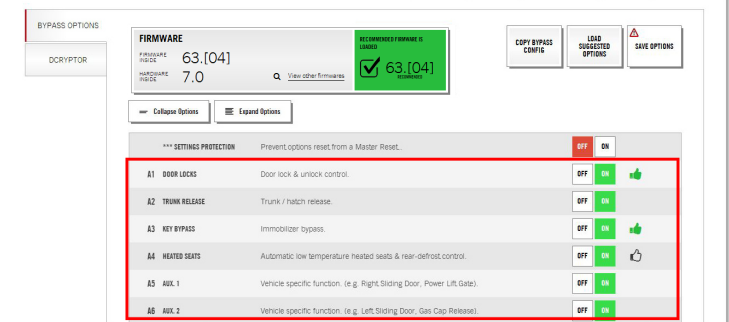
BYPASS OPTIONS

DCRYPTOR

FIRMWARE

FIRMWARE INSIDE 63.[04]

HARDWARE INSIDE 7.0

View other firmwares

RECOMMENDED FIRMWARE IS LOADED

63.[04] RECOMMENDED

COPY BYPASS CONFIG

LOAD SUGGESTED OPTIONS

SAVE OPTIONS

Collapse Options

Expand Options

| | | | | |
|---|---|---|---|---|
| | *** SETTINGS PROTECTION | Prevent options reset from a Master Reset. | OFF | ON |
| A1 | DOOR LOCKS | Door lock & unlock control. | OFF | ON |
| A2 | TRUNK RELEASE | Trunk / hatch release. | OFF | ON |
| A3 | KEY BYPASS | Immobilizer bypass. | OFF | ON |
| A4 | HEATED SEATS | Automatic low temperature heated seats & rear-defrost control. | OFF | ON |
| A5 | AUX. 1 | Vehicle specific function. (e.g. Right Sliding Door, Power Lift Gate). | OFF | ON |
| A6 | AUX. 2 | Vehicle specific function. (e.g. Left Sliding Door, Gas Cap Release). | OFF | ON |